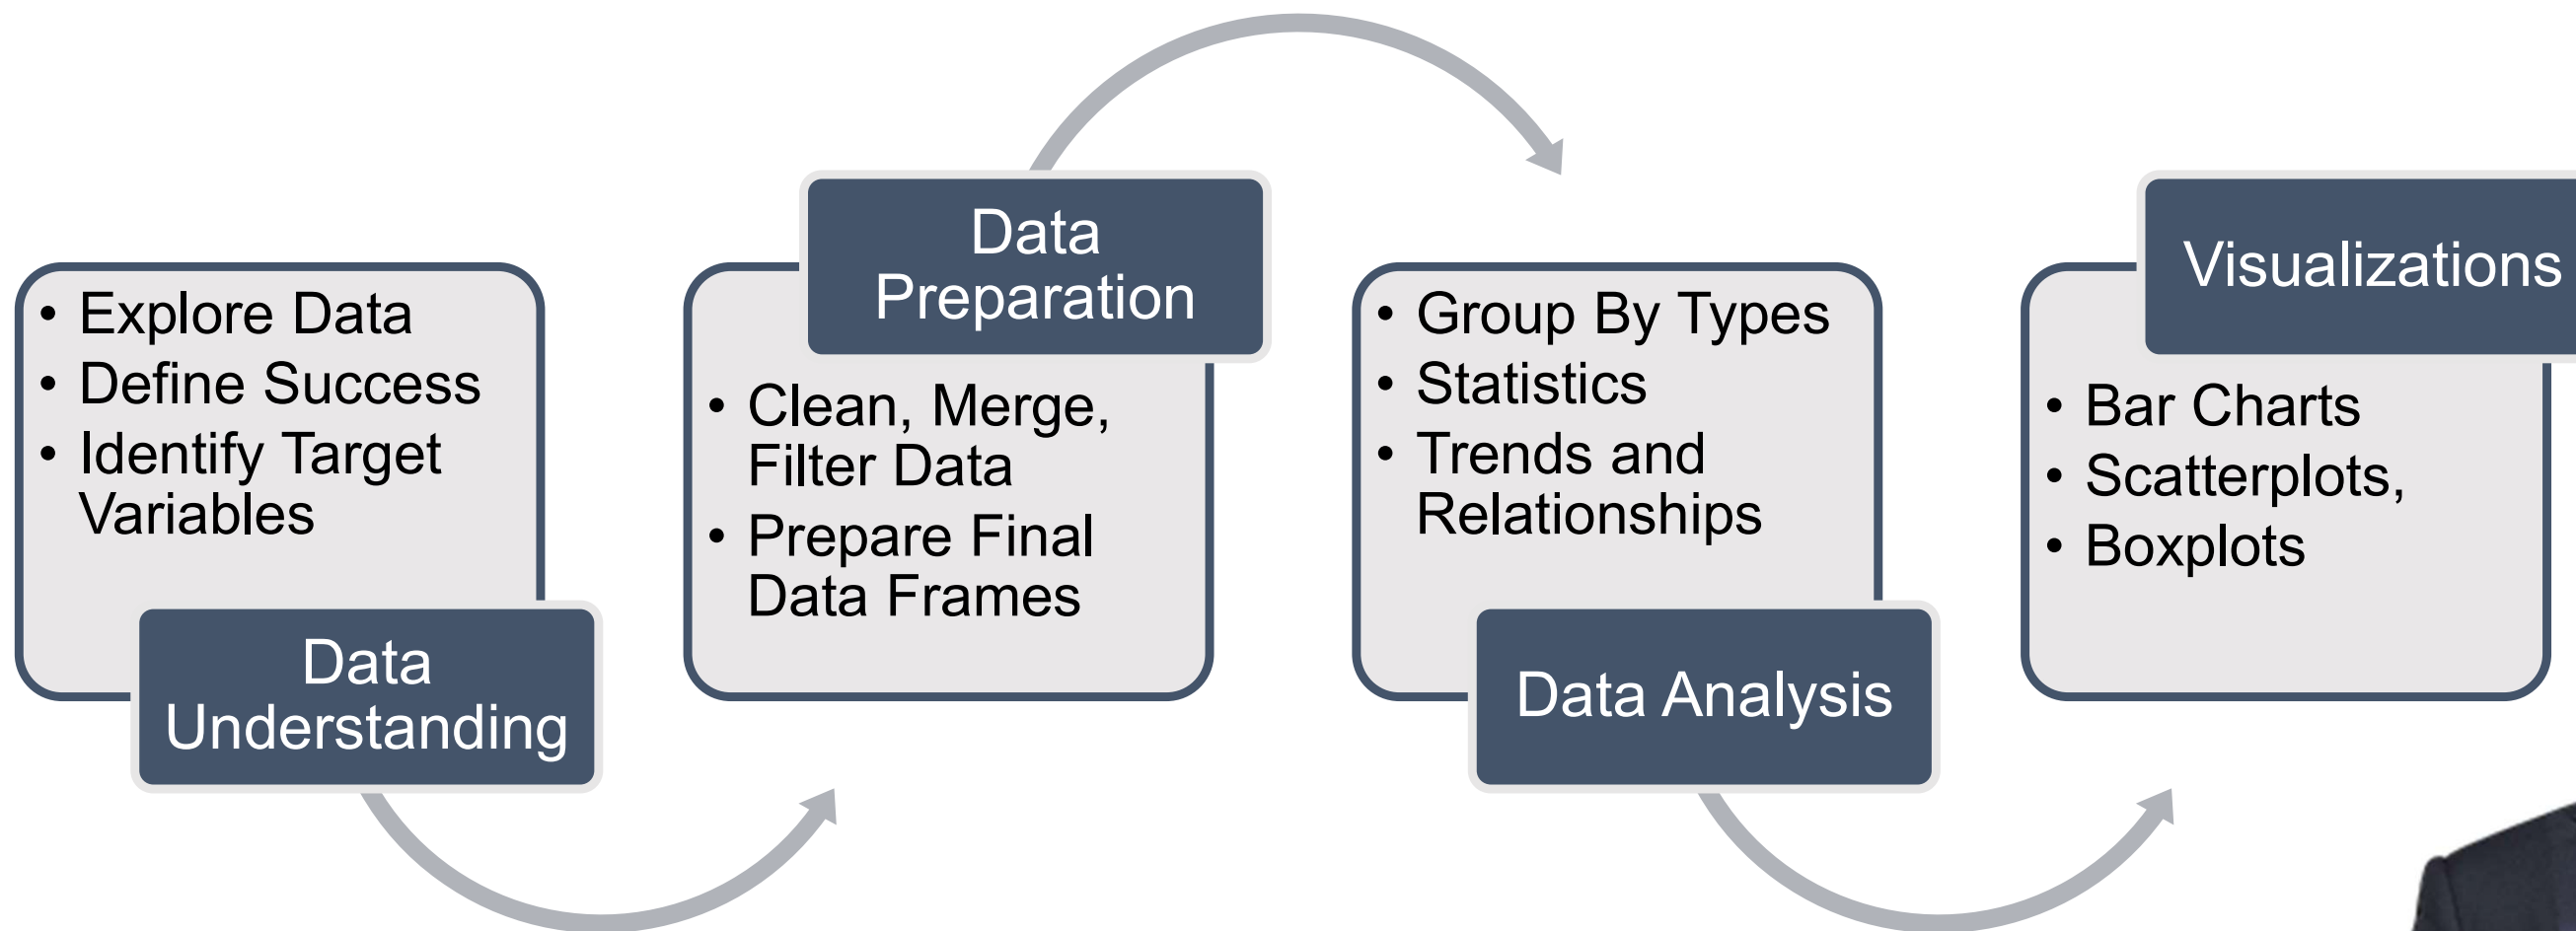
- Explore Data
- Define Success
- Identify Target Variables

Data Understanding

Data Preparation

- Clean, Merge, Filter Data
- Prepare Final Data Frames

- Group By Types
- Statistics
- Trends and Relationships

Data Analysis

Visualizations

- Bar Charts
- Scatterplots,
- Boxplots